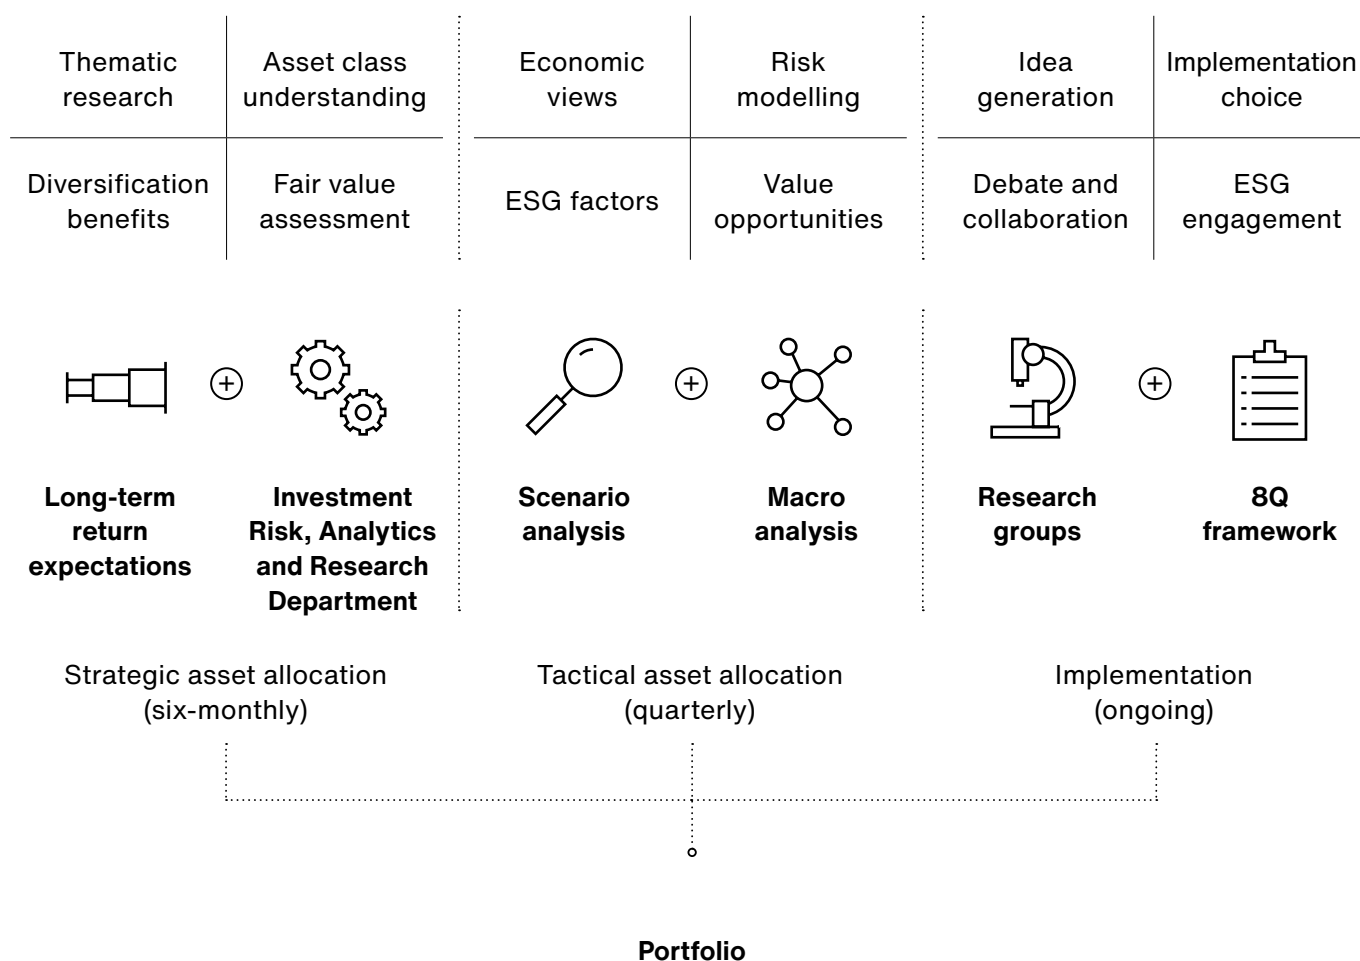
Thematic research

Asset class understanding

Diversification benefits

Fair value assessment

Economic views

Risk modelling

ESG factors

Value opportunities

Idea generation

Implementation choice

Debate and collaboration

ESG engagement

Long-term return expectations

+

Investment Risk, Analytics and Research Department

Scenario analysis

+

Macro analysis

Research groups

+

8Q framework

Strategic asset allocation (six-monthly)

Tactical asset allocation (quarterly)

Implementation (ongoing)

Portfolio